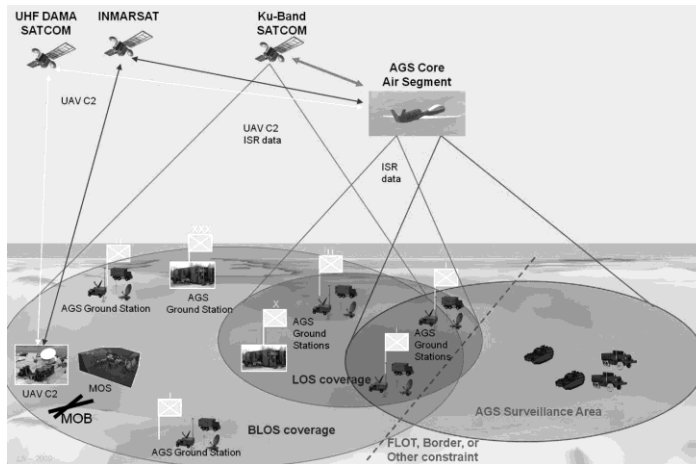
UHF DAMA SATCOM

INMARSAT

Ku-Band SATCOM

AGS Core Air Segment

UAV C2

UAV C2 ISR data

ISR data

XXX

AGS Ground Station

AGS Ground Station

X

AGS Ground Stations

AGS Ground Stations

LOS coverage

UAV C2

MOS

MOB

BLOS coverage

AGS Ground Station

AGS Surveillance Area

FLOT, Border, or Other constraint